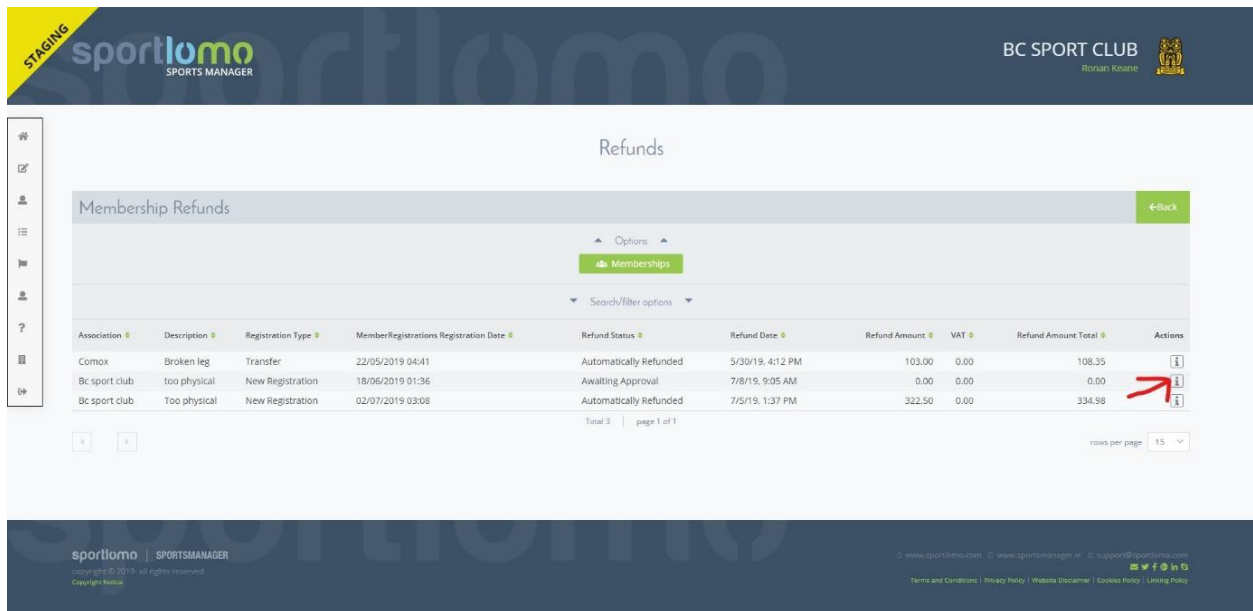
STAGING

sportlomo SPORTS MANAGER

BC SPORT CLUB
Ronan Keane

Refunds

Membership Refunds

←Back

Options

Memberships

Search/filter options

| Association | Description | Registration Type | MemberRegistrations Registration Date | Refund Status | Refund Date | Refund Amount | VAT | Refund Amount Total | Actions |
|---|---|---|---|---|---|---|---|---|---|
| Comox | Broken leg | Transfer | 22/05/2019 04:41 | Automatically Refunded | 5/30/19, 4:12 PM | 103.00 | 0.00 | 108.35 | i |
| Bc sport club | too physical | New Registration | 18/06/2019 01:36 | Awaiting Approval | 7/8/19, 9:05 AM | 0.00 | 0.00 | 0.00 | i |
| Bc sport club | Too physical | New Registration | 02/07/2019 03:08 | Automatically Refunded | 7/5/19, 1:37 PM | 322.50 | 0.00 | 334.98 | i |

Total 3 | page 1 of 1

rows per page 15

sportlomo | SPORTSMANAGER
copyright © 2019. all rights reserved
Copyright Notice

www.sportlomo.com www.sportsmanager.ie support@sportlomo.com

Terms and Conditions | Privacy Policy | Website Disclaimer | Cookies Policy | Linking Policy